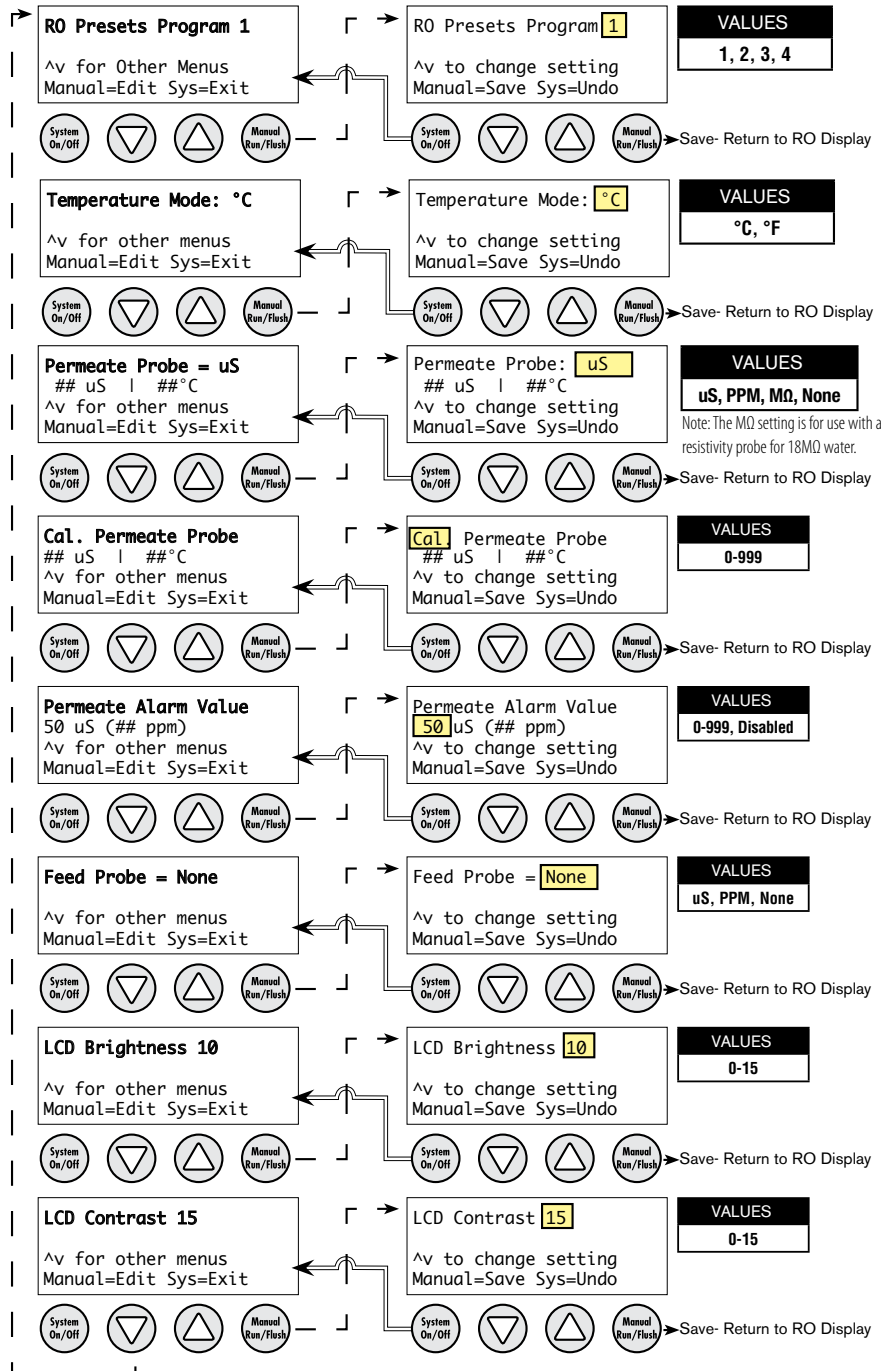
RO Presets Program 1

^v for Other Menus
Manual=Edit Sys=Exit

System On/Off
Manual Run/Flush

RO Presets Program 1

^v to change setting
Manual=Save Sys=Undo

System On/Off
Manual Run/Flush
Save- Return to RO Display

VALUES
1, 2, 3, 4

Temperature Mode: °C

^v for other menus
Manual=Edit Sys=Exit

System On/Off
Manual Run/Flush

Temperature Mode: °C

^v to change setting
Manual=Save Sys=Undo

System On/Off
Manual Run/Flush
Save- Return to RO Display

VALUES
°C, °F

Permeate Probe = uS
## uS | ##°C
^v for other menus
Manual=Edit Sys=Exit

System On/Off
Manual Run/Flush

Permeate Probe: uS
## uS | ##°C
^v to change setting
Manual=Save Sys=Undo

System On/Off
Manual Run/Flush
Save- Return to RO Display

VALUES
uS, PPM, MΩ, None
Note: The MΩ setting is for use with a resistivity probe for 18MΩ water.

Cal. Permeate Probe
## uS | ##°C
^v for other menus
Manual=Edit Sys=Exit

System On/Off
Manual Run/Flush

Cal. Permeate Probe
## uS | ##°C
^v to change setting
Manual=Save Sys=Undo

System On/Off
Manual Run/Flush
Save- Return to RO Display

VALUES
0-999

Permeate Alarm Value
50 uS (## ppm)
^v for other menus
Manual=Edit Sys=Exit

System On/Off
Manual Run/Flush

Permeate Alarm Value
50 uS (## ppm)
^v to change setting
Manual=Save Sys=Undo

System On/Off
Manual Run/Flush
Save- Return to RO Display

VALUES
0-999, Disabled

Feed Probe = None

^v for other menus
Manual=Edit Sys=Exit

System On/Off
Manual Run/Flush

Feed Probe = None

^v to change setting
Manual=Save Sys=Undo

System On/Off
Manual Run/Flush
Save- Return to RO Display

VALUES
uS, PPM, None

LCD Brightness 10

^v for other menus
Manual=Edit Sys=Exit

System On/Off
Manual Run/Flush

LCD Brightness 10

^v to change setting
Manual=Save Sys=Undo

System On/Off
Manual Run/Flush
Save- Return to RO Display

VALUES
0-15

LCD Contrast 15

^v for other menus
Manual=Edit Sys=Exit

System On/Off
Manual Run/Flush

LCD Contrast 15

^v to change setting
Manual=Save Sys=Undo

System On/Off
Manual Run/Flush
Save- Return to RO Display

VALUES
0-15